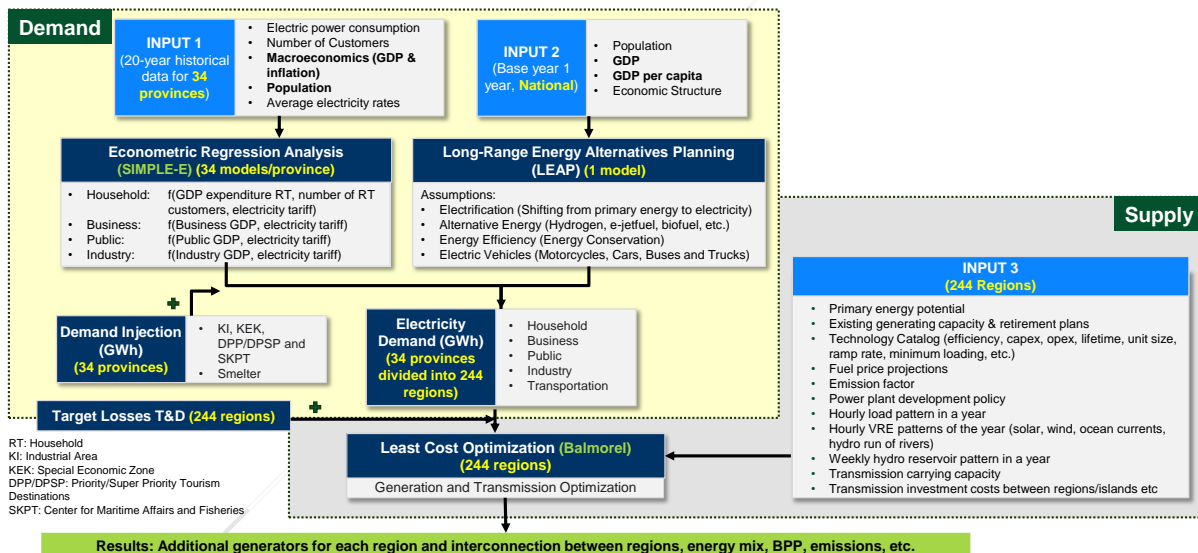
Demand

INPUT 1
(20-year historical data for 34 provinces)

- Electric power consumption
- Number of Customers
- Macroeconomics (GDP & inflation)
- Population
- Average electricity rates

INPUT 2
(Base year 1 year, National)

- Population
- GDP
- GDP per capita
- Economic Structure

Econometric Regression Analysis
(SIMPLE-E) (34 models/province)

- Household: f(GDP expenditure RT, number of RT customers, electricity tariff)
- Business: f(Business GDP, electricity tariff)
- Public: f(Public GDP, electricity tariff)
- Industry: f(Industry GDP, electricity tariff)

Long-Range Energy Alternatives Planning (LEAP) (1 model)

Assumptions:
- Electrification (Shifting from primary energy to electricity)
- Alternative Energy (Hydrogen, e-jetfuel, biofuel, etc.)
- Energy Efficiency (Energy Conservation)
- Electric Vehicles (Motorcycles, Cars, Buses and Trucks)

Supply

INPUT 3
(244 Regions)

- Primary energy potential
- Existing generating capacity & retirement plans
- Technology Catalog (efficiency, capex, opex, lifetime, unit size, ramp rate, minimum loading, etc.)
- Fuel price projections
- Emission factor
- Power plant development policy
- Hourly load pattern in a year
- Hourly VRE patterns of the year (solar, wind, ocean currents, hydro run of rivers)
- Weekly hydro reservoir pattern in a year
- Transmission carrying capacity
- Transmission investment costs between regions/islands etc

+

Demand Injection (GWh)
(34 provinces)

- KI, KEK, DPP/DPSP and SKPT
- Smelter

Electricity Demand (GWh)
(34 provinces divided into 244 regions)

- Household
- Business
- Public
- Industry
- Transportation

Target Losses T&D (244 regions)

+

RT: Household
KI: Industrial Area
KEK: Special Economic Zone
DPP/DPSP: Priority/Super Priority Tourism Destinations
SKPT: Center for Maritime Affairs and Fisheries

Least Cost Optimization (Balmorel)
(244 regions)

Generation and Transmission Optimization

Results: Additional generators for each region and interconnection between regions, energy mix, BPP, emissions, etc.